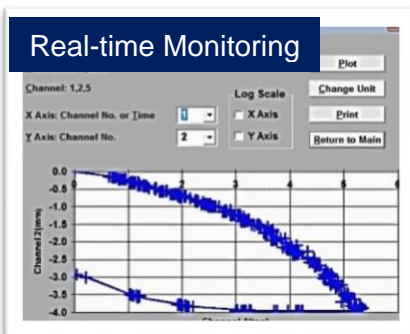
Real-time Monitoring

Channel: 1,2,5

X Axis: Channel No. or Time 1

Y Axis: Channel No. 2

Log Scale

X Axis

Y Axis

Plot

Change Unit

Print

Return to Main

0.0
-0.5
-1.0
-1.5
-2.0
-2.5
-3.0
-3.5
-4.0

Channel 2(mm)

0 1 2 3 4 5 6

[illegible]